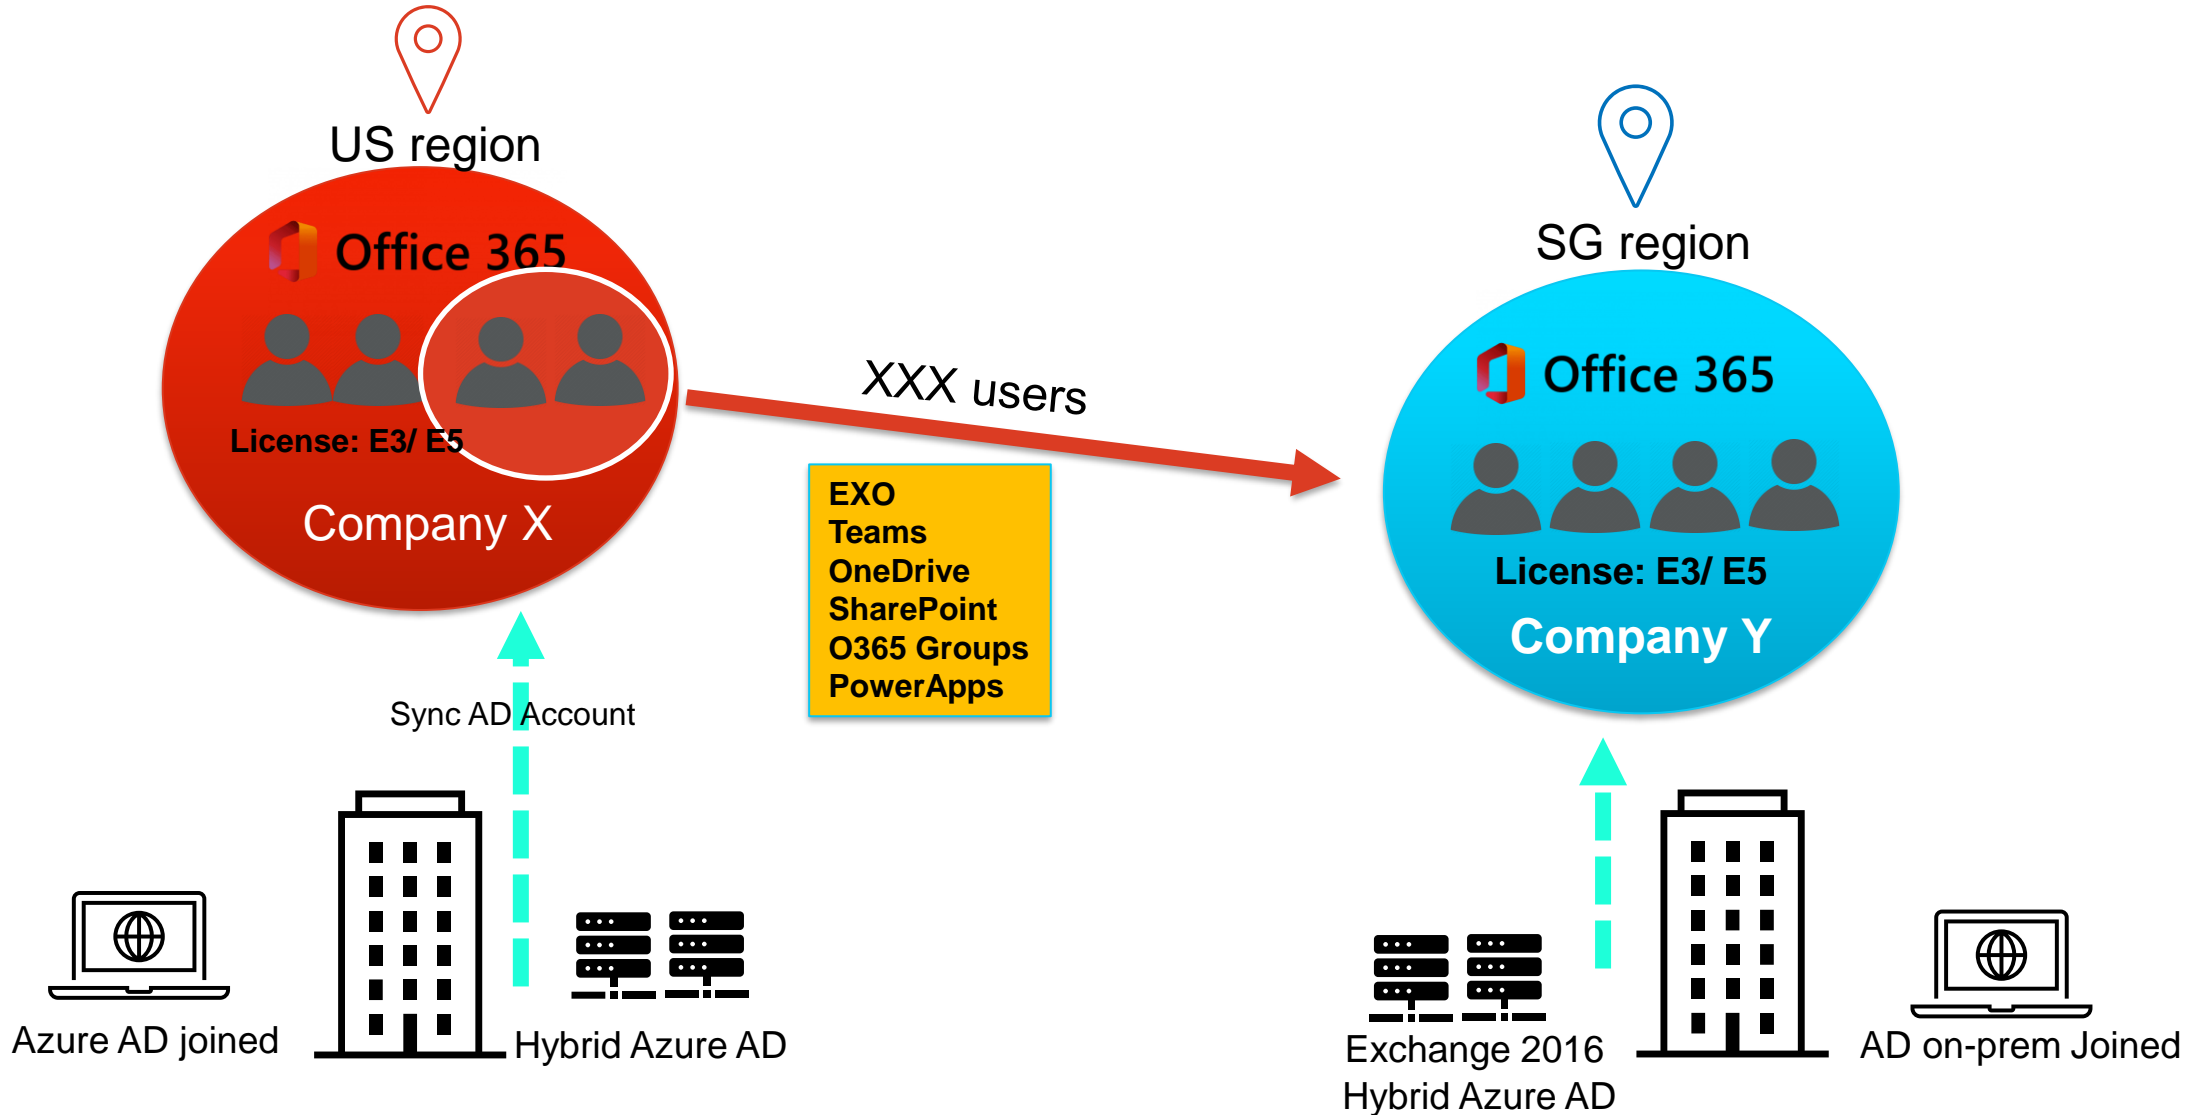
US region

Office 365

License: E3/ E5

Company X

XXX users

EXO
Teams
OneDrive
SharePoint
O365 Groups
PowerApps

SG region

Office 365

License: E3/ E5

Company Y

Sync AD Account

Azure AD joined

Hybrid Azure AD

Exchange 2016
Hybrid Azure AD

AD on-prem Joined